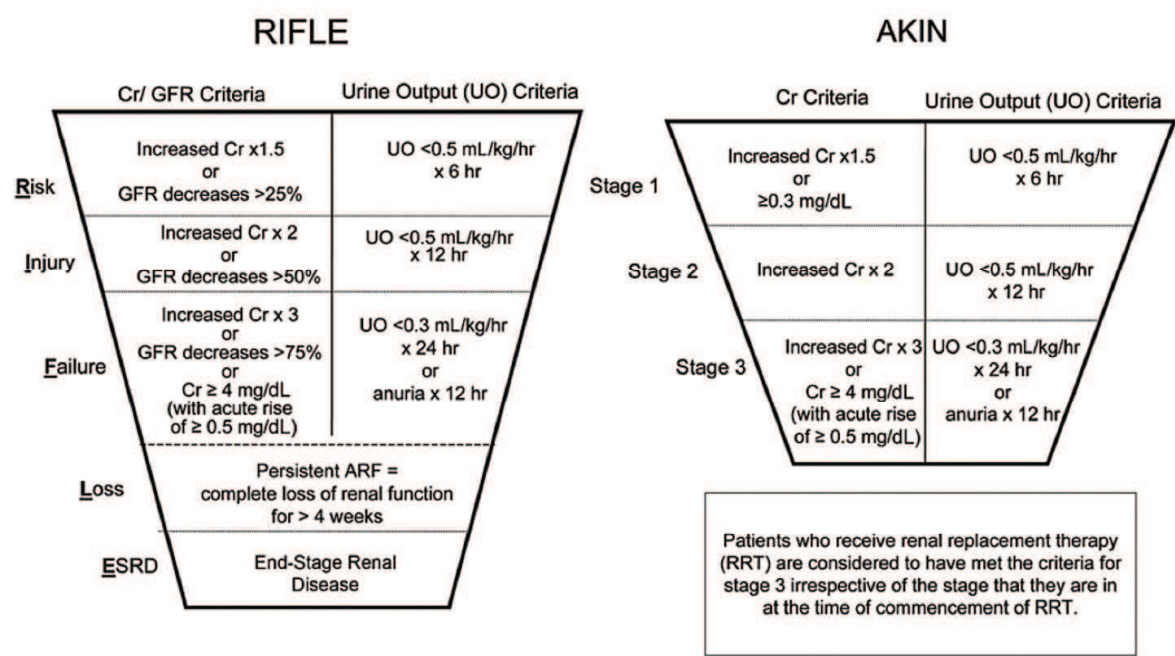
RIFLE

| | Cr/ GFR Criteria | Urine Output (UO) Criteria |
|---|---|---|
| Risk | Increased Cr x1.5 or GFR decreases >25% | UO <0.5 mL/kg/hr x 6 hr |
| Injury | Increased Cr x 2 or GFR decreases >50% | UO <0.5 mL/kg/hr x 12 hr |
| Failure | Increased Cr x 3 or GFR decreases >75% or Cr ≥ 4 mg/dL (with acute rise of ≥ 0.5 mg/dL) | UO <0.3 mL/kg/hr x 24 hr or anuria x 12 hr |
| Loss | Persistent ARF = complete loss of renal function for > 4 weeks | |
| ESRD | End-Stage Renal Disease | |

AKIN

| | Cr Criteria | Urine Output (UO) Criteria |
|---|---|---|
| Stage 1 | Increased Cr x1.5 or ≥0.3 mg/dL | UO <0.5 mL/kg/hr x 6 hr |
| Stage 2 | Increased Cr x 2 | UO <0.5 mL/kg/hr x 12 hr |
| Stage 3 | Increased Cr x 3 or Cr ≥ 4 mg/dL (with acute rise of ≥ 0.5 mg/dL) | UO <0.3 mL/kg/hr x 24 hr or anuria x 12 hr |

Patients who receive renal replacement therapy (RRT) are considered to have met the criteria for stage 3 irrespective of the stage that they are in at the time of commencement of RRT.